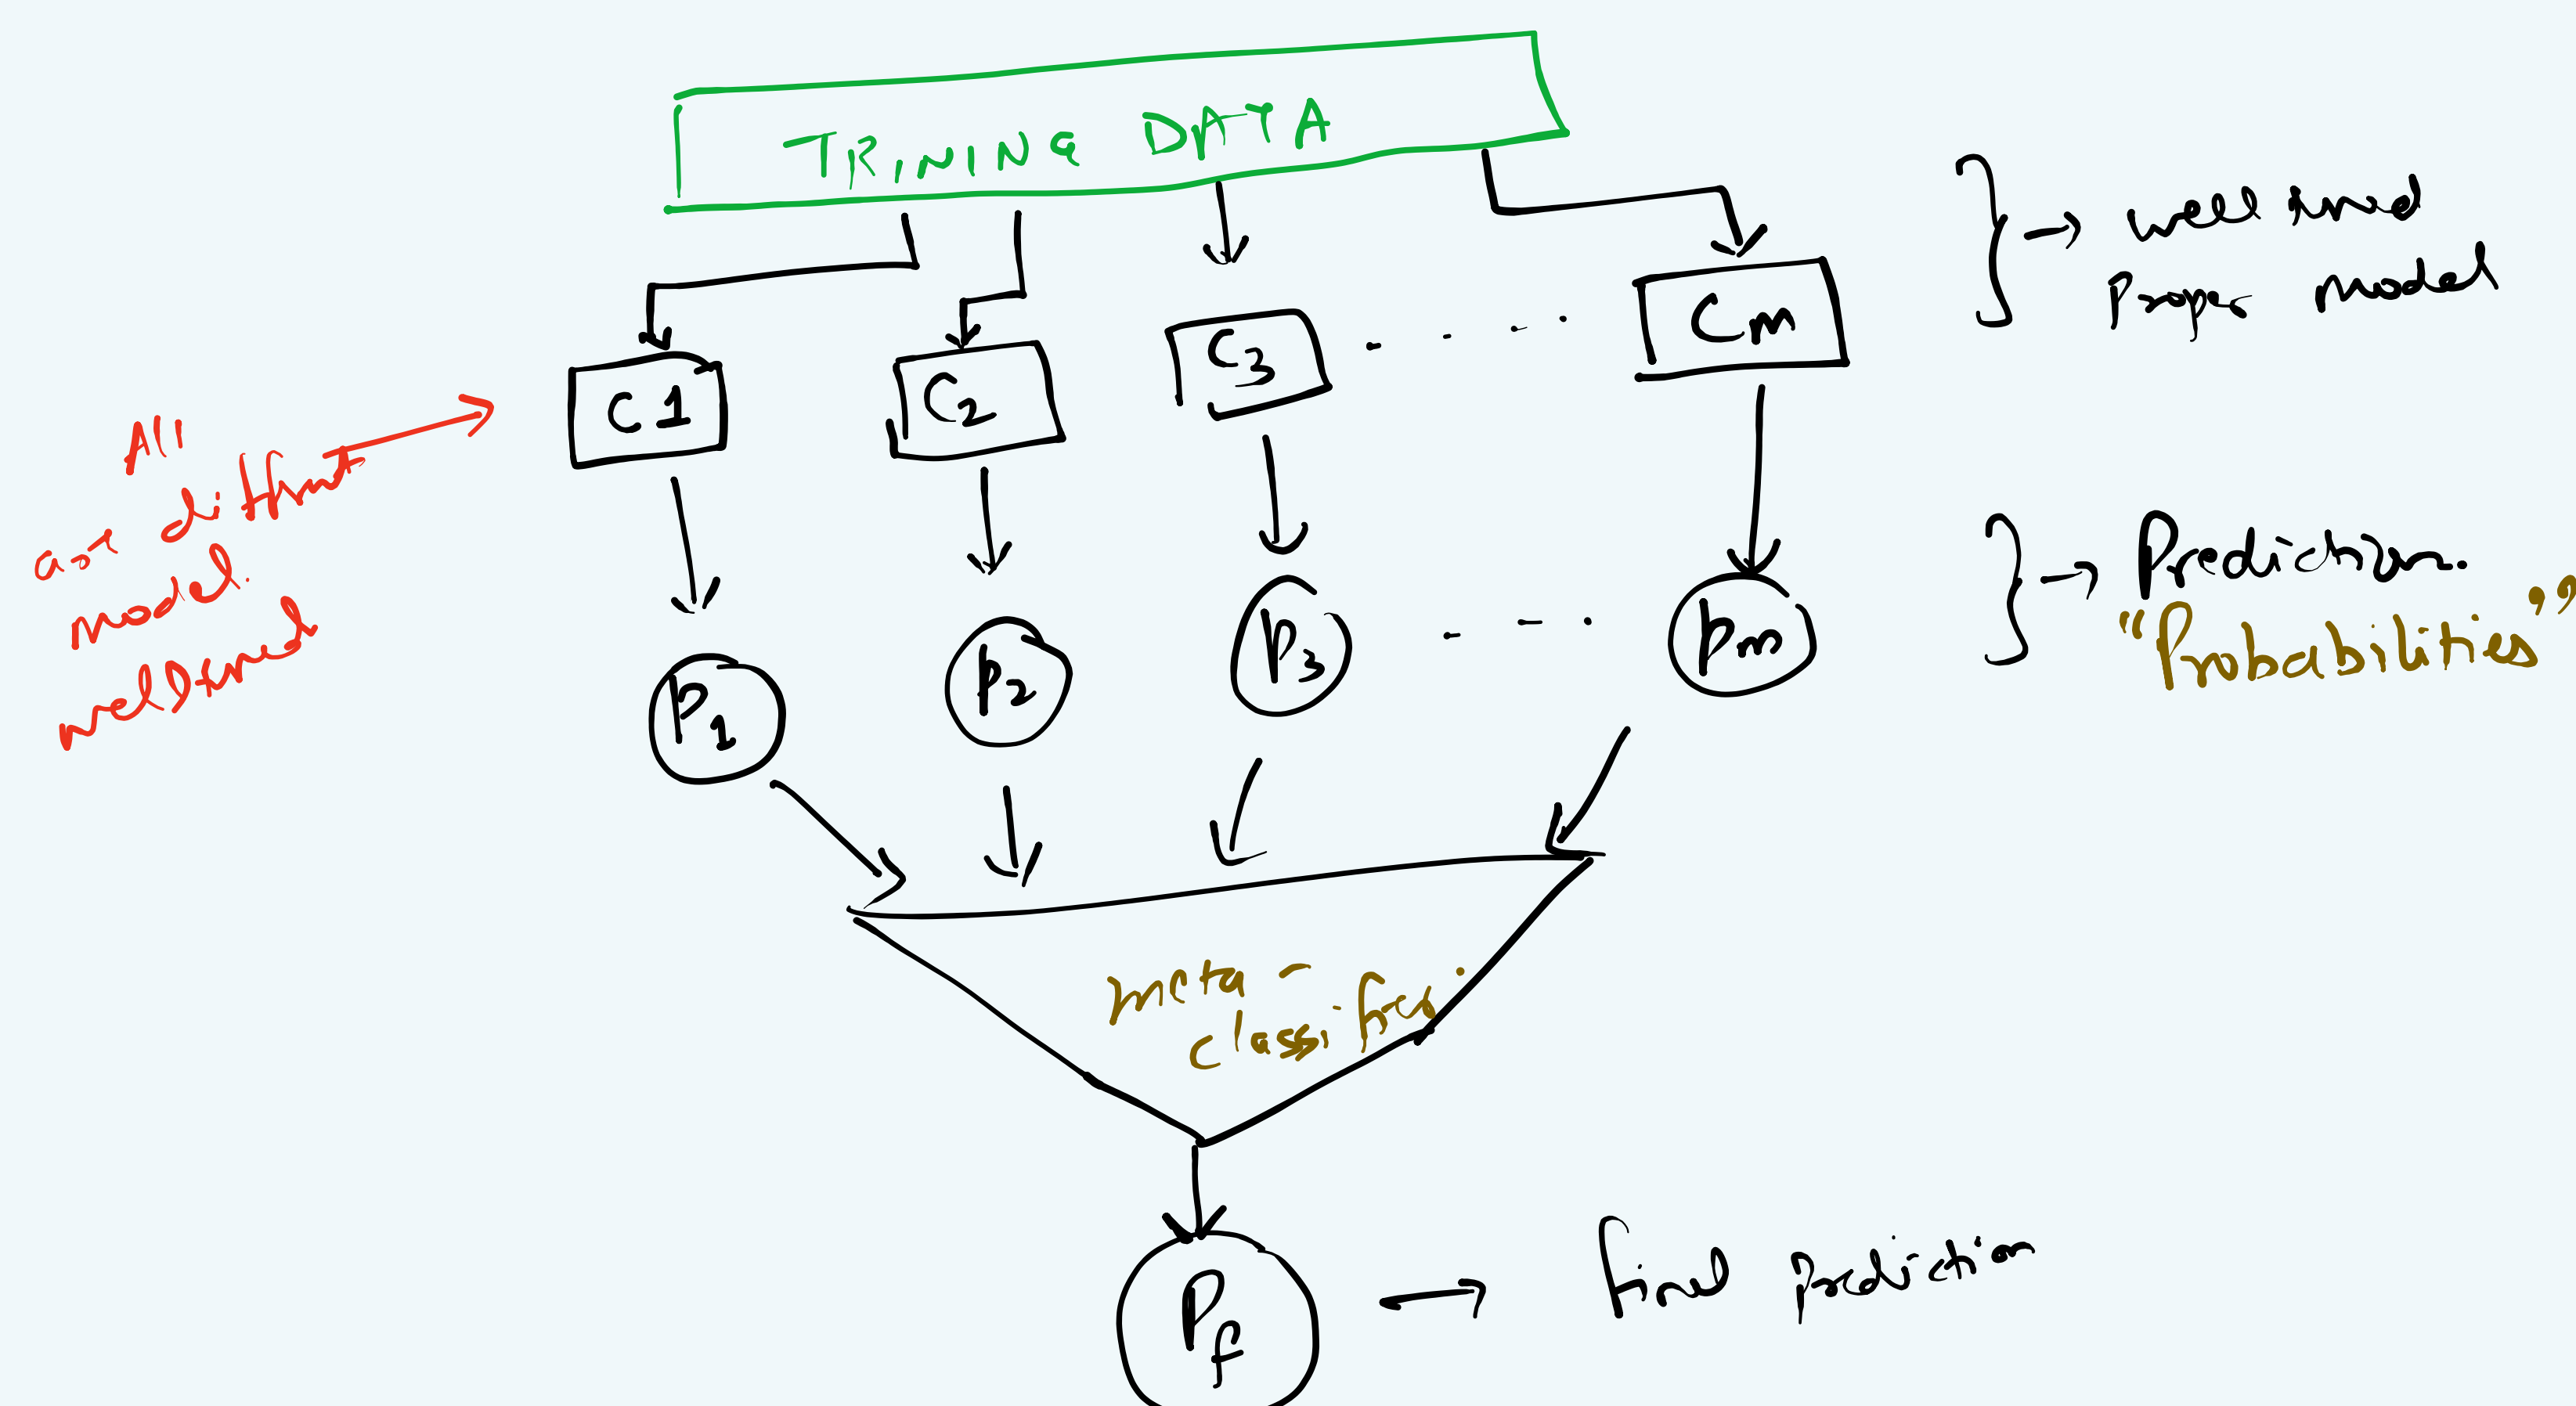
TRINING DATA

C1  $C_2$  $C_3$ . . . . .  Cm

} → well tuned Proper model

All are different model. wellturned

$P_1$  $P_2$  $P_3$ . . . .  $P_m$

} → Prediction. "Probabilities"

meta - classifier

$P_f$ → final Prediction